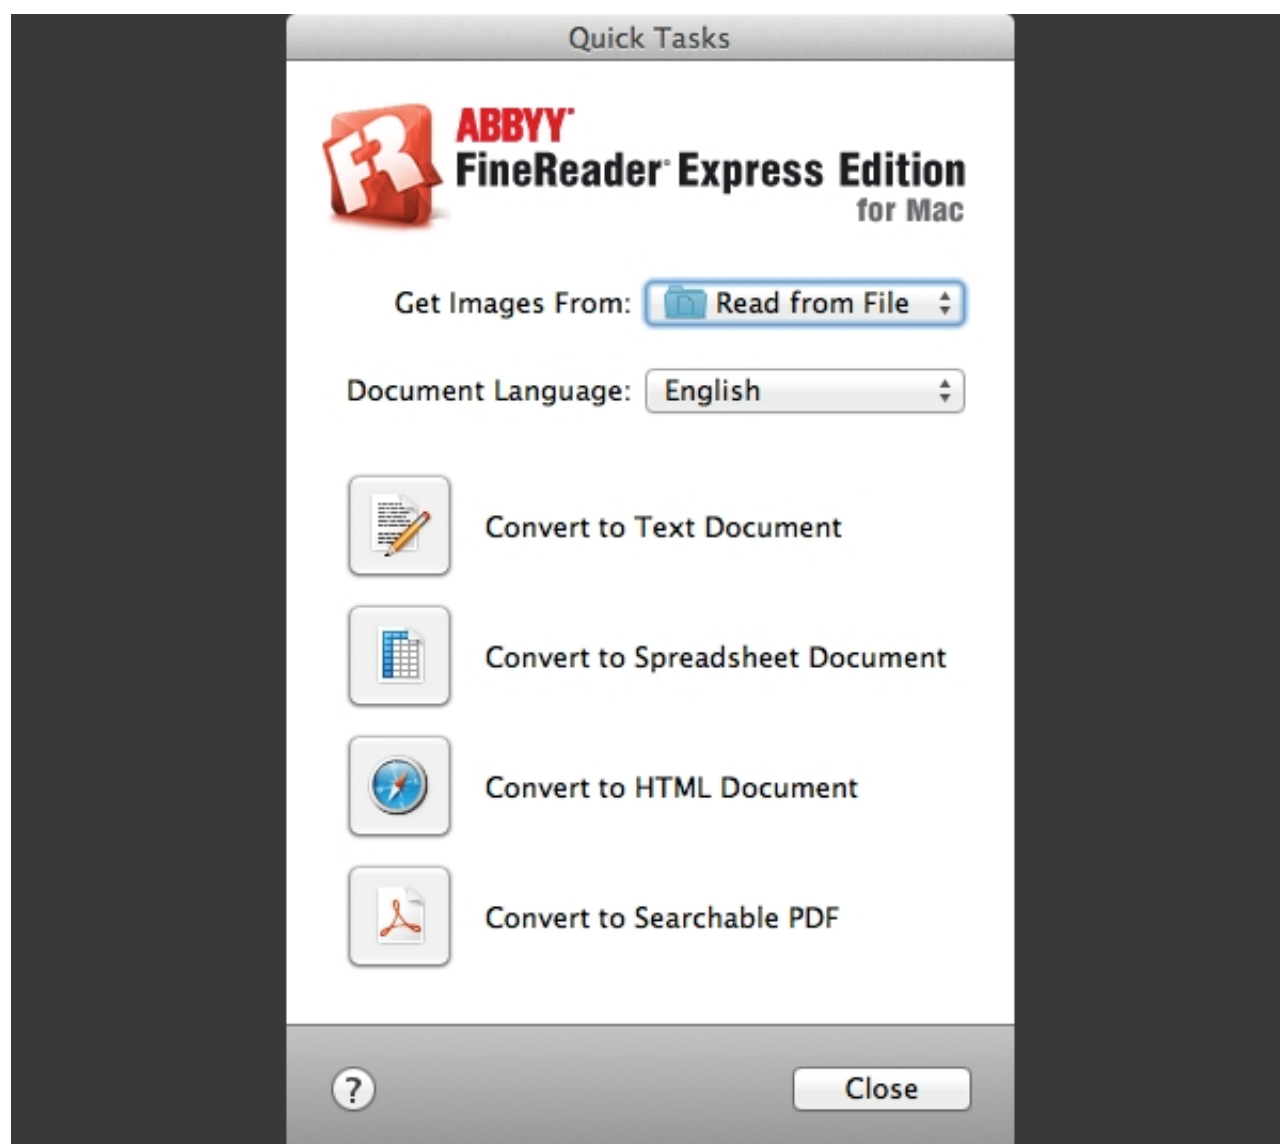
Quick Tasks

FR ABBYY FineReader Express Edition for Mac

Get Images From: Read from File

Document Language: English

Convert to Text Document

Convert to Spreadsheet Document

Convert to HTML Document

Convert to Searchable PDF

?

Close